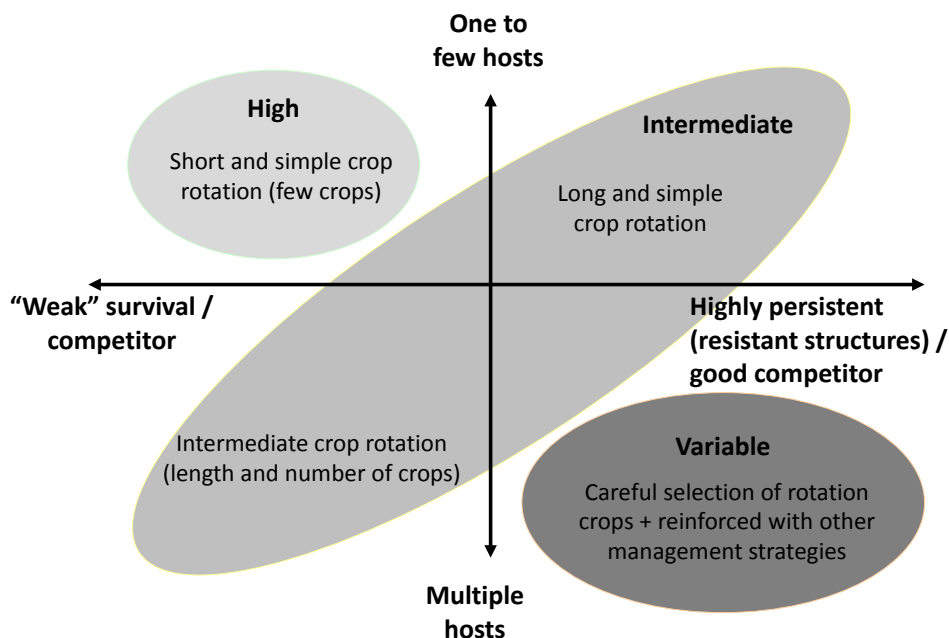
One to few hosts

High

Short and simple crop rotation (few crops)

Intermediate

Long and simple crop rotation

"Weak" survival / competitor

Highly persistent (resistant structures) / good competitor

Intermediate crop rotation (length and number of crops)

Variable

Careful selection of rotation crops + reinforced with other management strategies

Multiple hosts